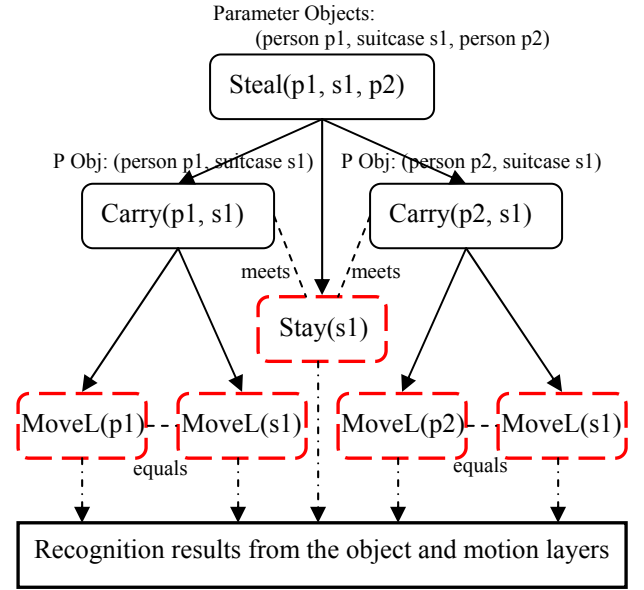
Parameter Objects:
(person p1, suitcase s1, person p2)

Steal(p1, s1, p2)

P Obj: (person p1, suitcase s1)

P Obj: (person p2, suitcase s1)

Carry(p1, s1)

Carry(p2, s1)

meets

meets

Stay(s1)

MoveL(p1)

MoveL(s1)

MoveL(p2)

MoveL(s1)

equals

equals

Recognition results from the object and motion layers